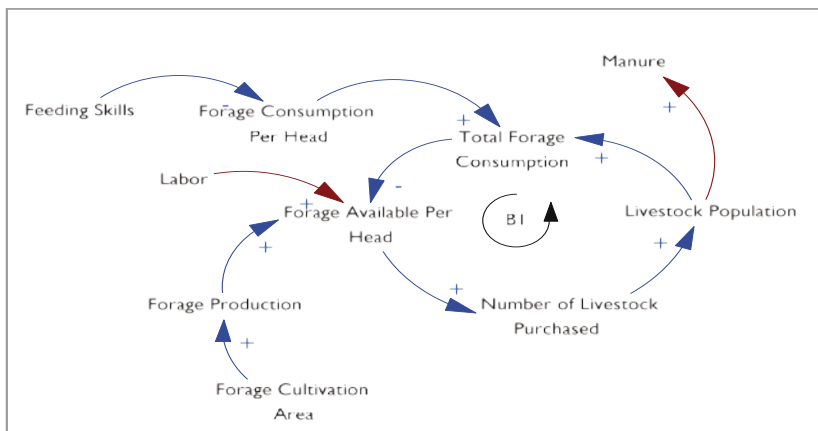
Manure

Feeding Skills

Forage Consumption Per Head

+

Total Forage Consumption

+

+

Labor

-

+

Forage Available Per Head

B1

Livestock Population

+

+

+

Forage Production

+

Number of Livestock Purchased

+

Forage Cultivation Area